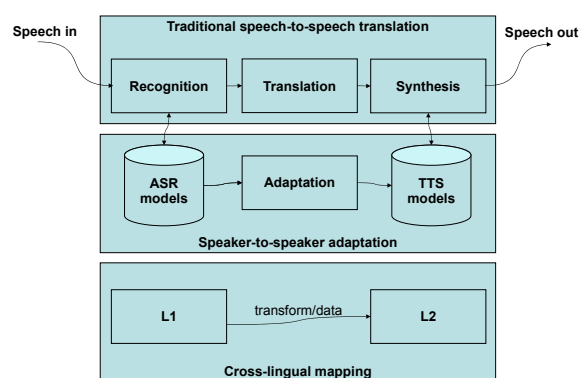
Speech in

Traditional speech-to-speech translation

Speech out

Recognition

Translation

Synthesis

ASR models

Adaptation

TTS models

Speaker-to-speaker adaptation

L1

transform/data

L2

Cross-lingual mapping